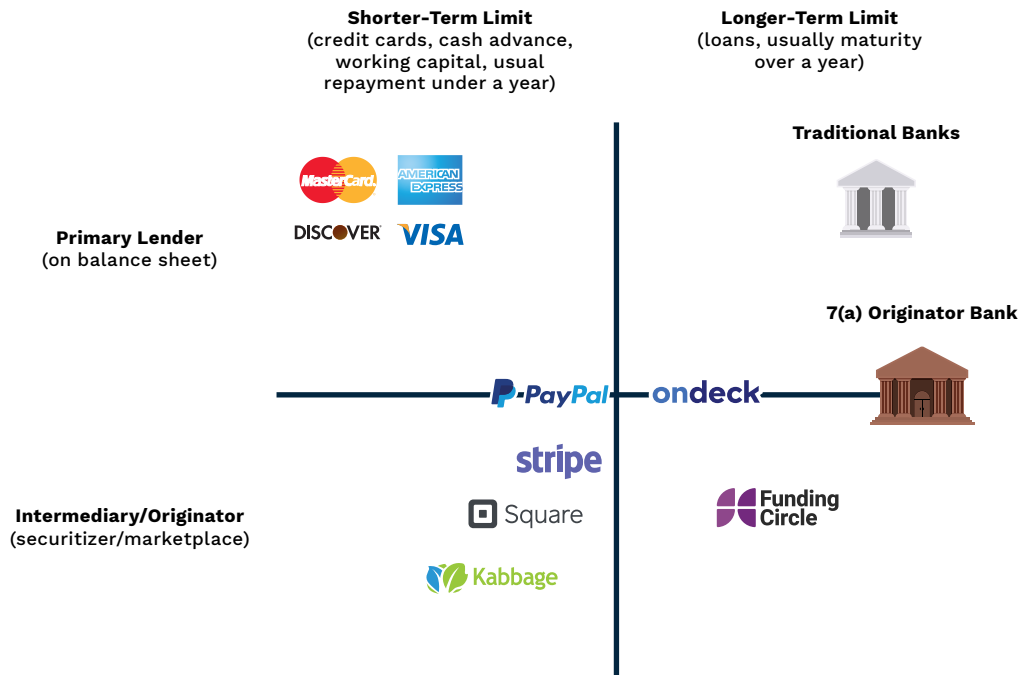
**Shorter-Term Limit**
(credit cards, cash advance, working capital, usual repayment under a year)

**Longer-Term Limit**
(loans, usually maturity over a year)

**Traditional Banks**

MasterCard AMERICAN EXPRESS
DISCOVER VISA

**Primary Lender**
(on balance sheet)

**7(a) Originator Bank**

PayPal ondeck

stripe

Square

Funding Circle

**Intermediary/Originator**
(securitizer/marketplace)

Kabbage